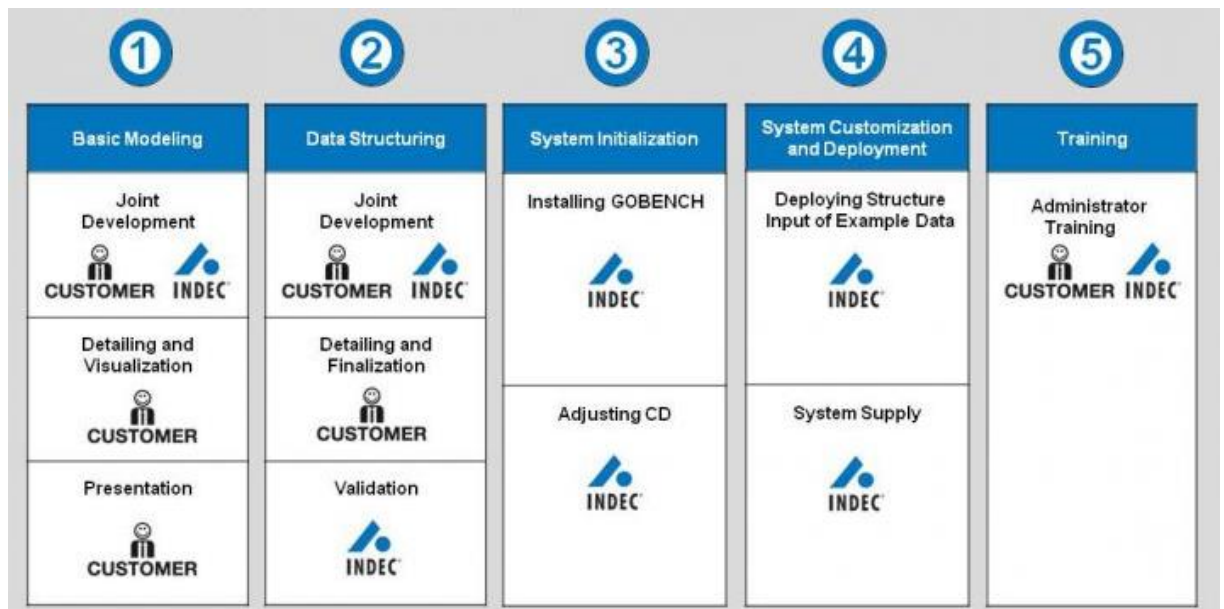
1

Basic Modeling

Joint Development

CUSTOMER INDEC

Detailing and Visualization

CUSTOMER

Presentation

CUSTOMER

2

Data Structuring

Joint Development

CUSTOMER INDEC

Detailing and Finalization

CUSTOMER

Validation

INDEC

3

System Initialization

Installing GOBENCH

INDEC

Adjusting CD

INDEC

4

System Customization and Deployment

Deploying Structure Input of Example Data

INDEC

System Supply

INDEC

5

Training

Administrator Training

CUSTOMER INDEC